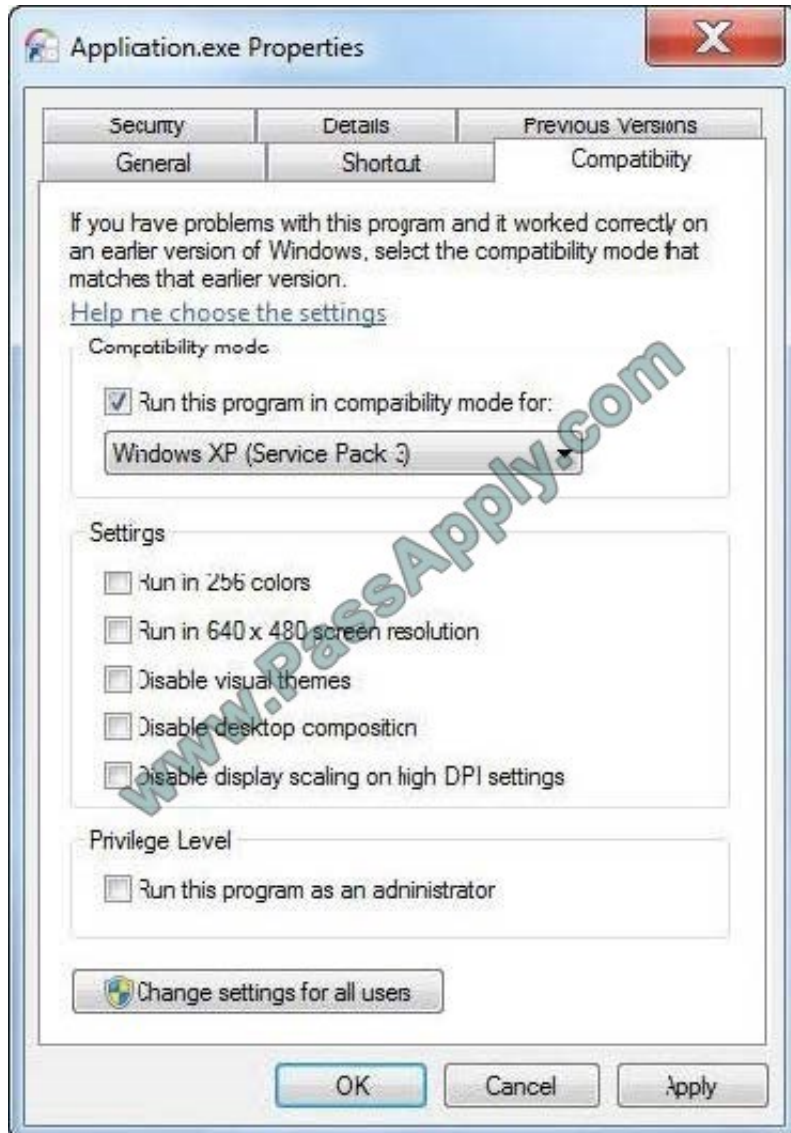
Application.exe Properties

Security
Details
Previous Versions
General
Shortcut
Compatibility

If you have problems with this program and it worked correctly on an earlier version of Windows, select the compatibility mode that matches that earlier version.

Help me choose the settings

Compatibility mode

Run this program in compatibility mode for:

Windows XP (Service Pack 3)

Settings

Run in 256 colors

Run in 640 x 480 screen resolution

Disable visual themes

Disable desktop composition

Disable display scaling on high DPI settings

Privilege Level

Run this program as an administrator

Change settings for all users

OK
Cancel
Apply

www.PassApply.com